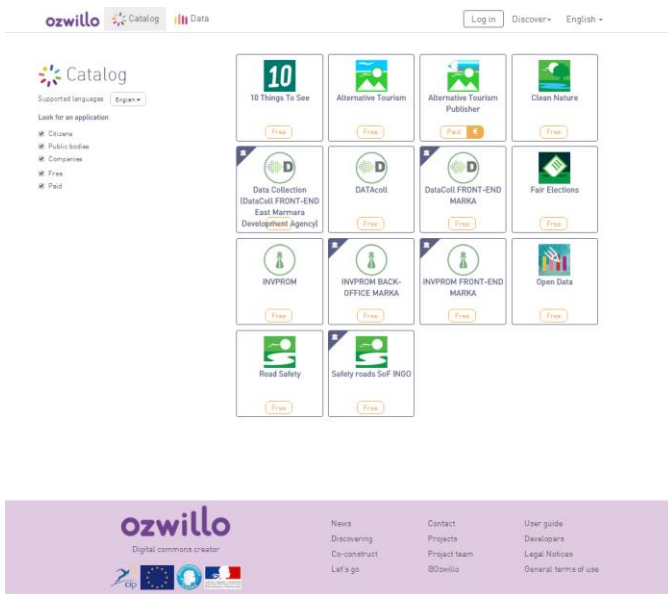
ozwillo Catalog Data

Log in Discover English

Catalog

Supported languages English

Look for an application

Citizens
Public bodies
Companies
Free
Paid

10
10 Things To See
Free

Alternative Tourism
Free

Alternative Tourism Publisher
Paid €

Clean Nature
Free

D
Data Collection (DataColl FRONT-END East Marmara Development Agency)
Free

D
DATAcoll
Free

D
DataColl FRONT-END MARKA
Free

Fair Elections
Free

INVPROM
Free

INVPROM BACK-OFFICE MARKA
Free

INVPROM FRONT-END MARKA
Free

Open Data
Free

Road Safety
Free

Safety roads SoF INGO
Free

ozwillo
Digital commons creator

cip

News
Discovering
Co-construct
Let's go

Contact
Projects
Project team
@Ozwillo

User guide
Developers
Legal Notices
General terms of use